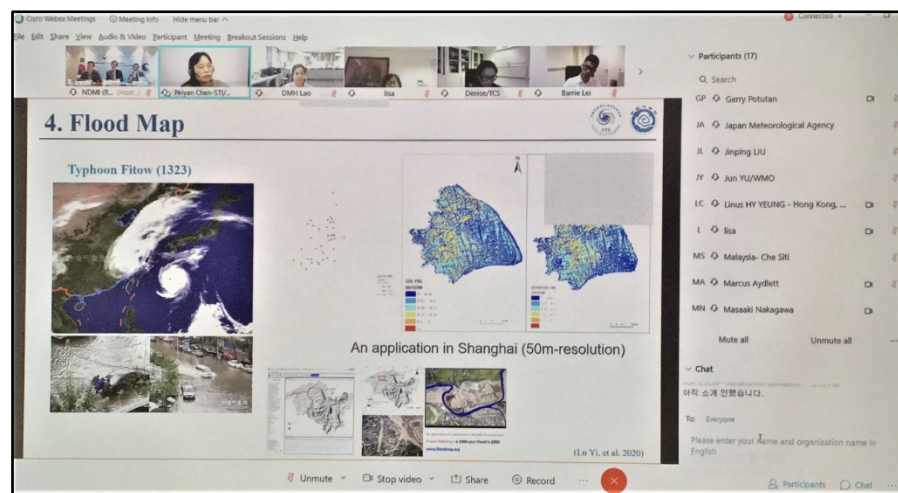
Cisco Webex Meetings   Meeting Info   Hide menu bar ^

File  Edit  Share  View  Audio & Video  Participant  Meeting  Breakout Sessions  Help

NDMI (R... (Host...)   Peiyan Chen-STI/...   DMH Lao   lisa   Denise/TCS   Barrie Lei

Connected

4. Flood Map

Typhoon Fitow (1323)

An application in Shanghai (50m-resolution)

(Lu Yi, et al. 2020)

Participants (17)

Search

GP  Gerry Potutan

JA  Japan Meteorological Agency

JL  Jinping LIU

JY  Jun YU/WMO

LC  Linus HY YEUNG - Hong Kong, ...

L  lisa

MS  Malaysia- Che Siti

MA  Marcus Aydlett

MN  Masaaki Nakagawa

Mute all   Unmute all

Chat

아직 소개 안했습니다.

To:  Everyone

Please enter your name and organization name in English

Unmute   Stop video   Share   Record   ...

Participants   Chat